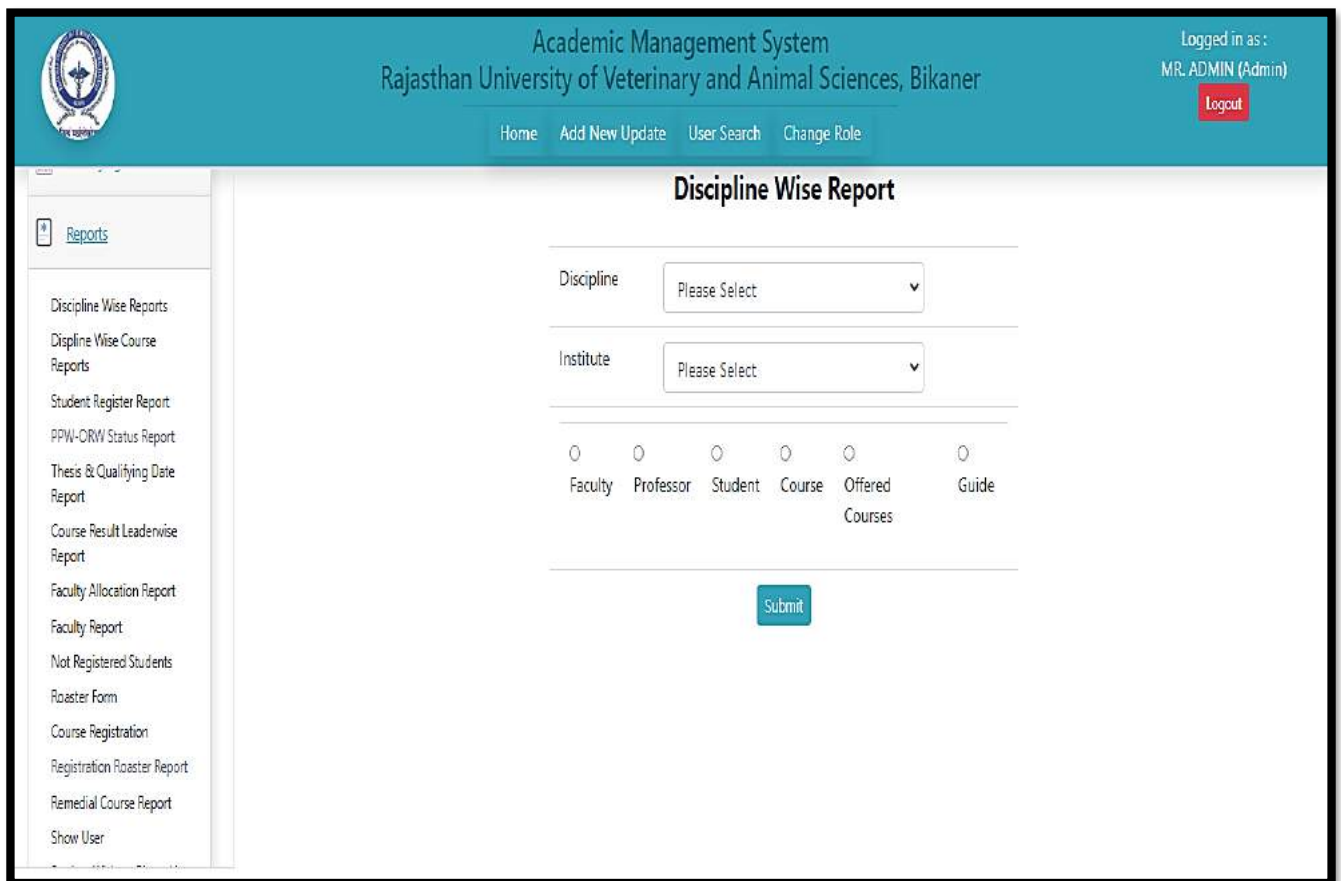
Academic Management System
Rajasthan University of Veterinary and Animal Sciences, Bikaner

Logged in as :
MR. ADMIN (Admin)
Logout

Home Add New Update User Search Change Role

Reports

Discipline Wise Reports
Displine Wise Course Reports
Student Register Report
PPW-ORW Status Report
Thesis & Qualifying Date Report
Course Result Leaderwise Report
Faculty Allocation Report
Faculty Report
Not Registered Students
Roaster Form
Course Registration
Registration Roaster Report
Remedial Course Report
Show User

Discipline Wise Report

Discipline Please Select

Institute Please Select

Faculty Professor Student Course Offered Courses Guide

Submit